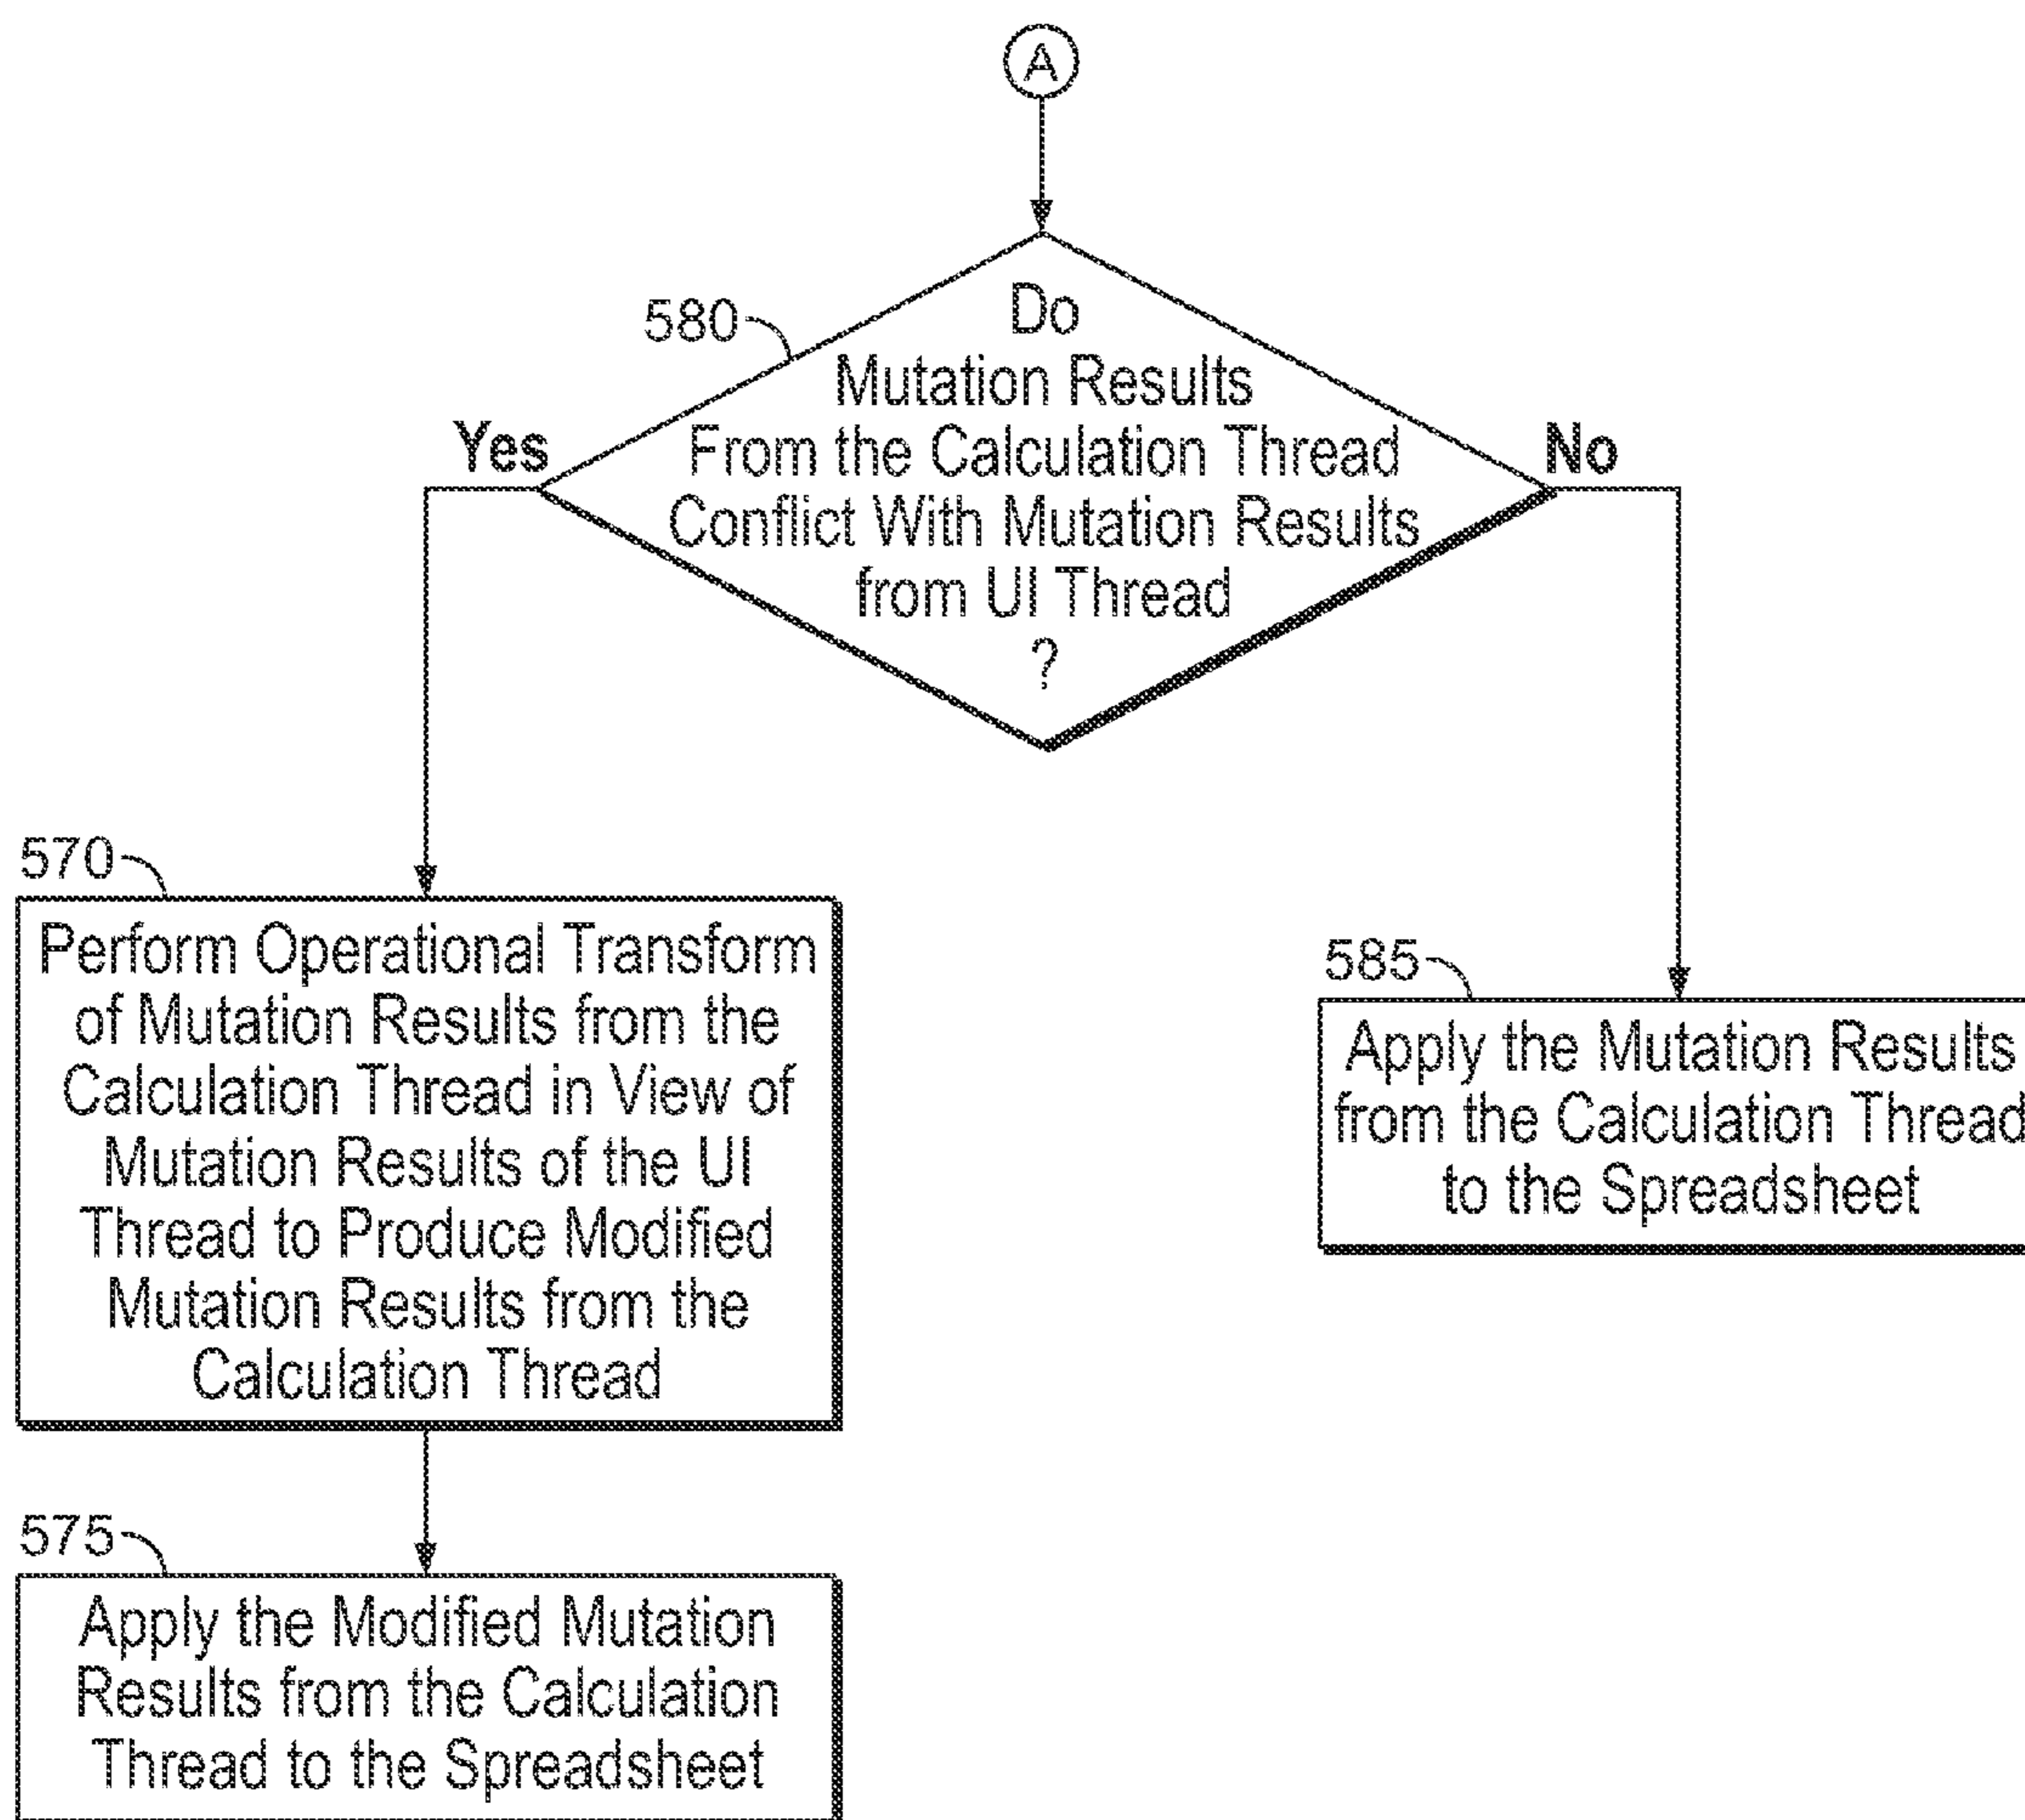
A

580

Do Mutation Results From the Calculation Thread Conflict With Mutation Results from UI Thread ?

Yes

No

570

Perform Operational Transform of Mutation Results from the Calculation Thread in View of Mutation Results of the UI Thread to Produce Modified Mutation Results from the Calculation Thread

585

Apply the Mutation Results from the Calculation Thread to the Spreadsheet

575

Apply the Modified Mutation Results from the Calculation Thread to the Spreadsheet